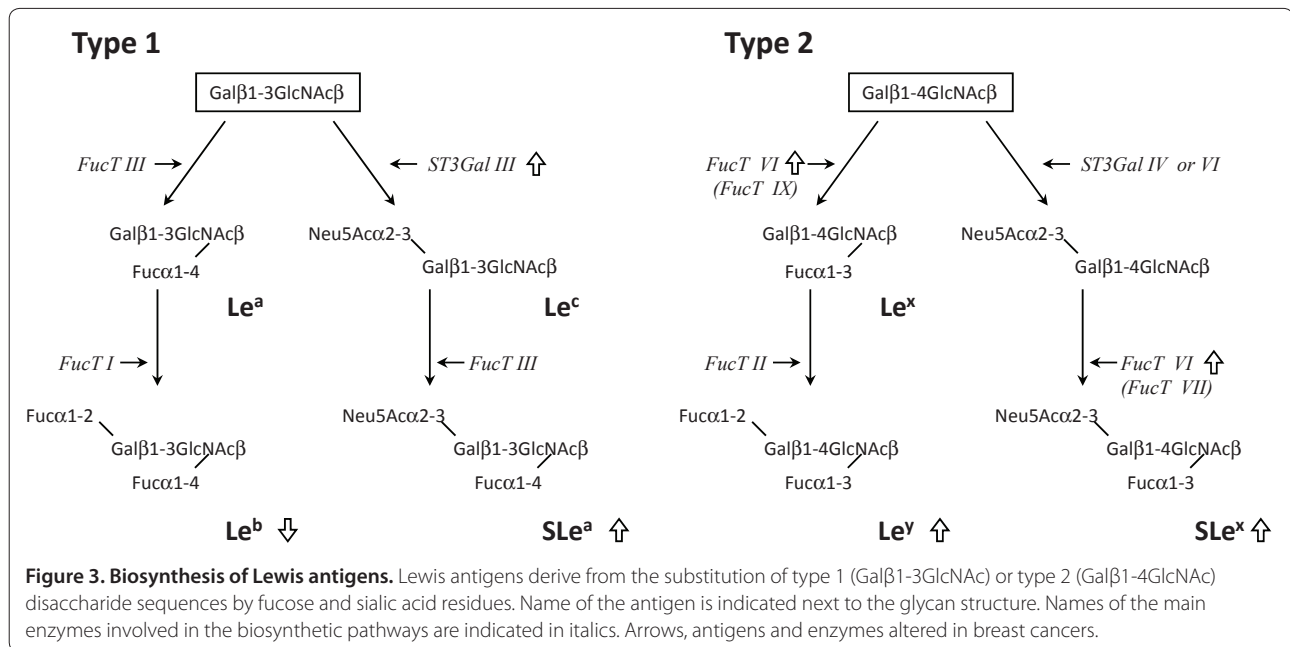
Type 1

Galβ1-3GlcNAcβ

FucT III

ST3Gal III

Galβ1-3GlcNAcβ
Fucα1-4

Le$^a$

Neu5Acα2-3
Galβ1-3GlcNAcβ

Le$^c$

FucT I

FucT III

Fucα1-2
Galβ1-3GlcNAcβ
Fucα1-4

Neu5Acα2-3
Galβ1-3GlcNAcβ
Fucα1-4

Le$^b$

SLe$^a$

Type 2

Galβ1-4GlcNAcβ

FucT VI
(FucT IX)

ST3Gal IV or VI

Galβ1-4GlcNAcβ
Fucα1-3

Le$^x$

Neu5Acα2-3
Galβ1-4GlcNAcβ

FucT II

FucT VI
(FucT VII)

Fucα1-2
Galβ1-4GlcNAcβ
Fucα1-3

Neu5Acα2-3
Galβ1-4GlcNAcβ
Fucα1-3

Le$^y$

SLe$^x$

Figure 3. Biosynthesis of Lewis antigens. Lewis antigens derive from the substitution of type 1 (Galβ1-3GlcNAc) or type 2 (Galβ1-4GlcNAc) disaccharide sequences by fucose and sialic acid residues. Name of the antigen is indicated next to the glycan structure. Names of the main enzymes involved in the biosynthetic pathways are indicated in italics. Arrows, antigens and enzymes altered in breast cancers.